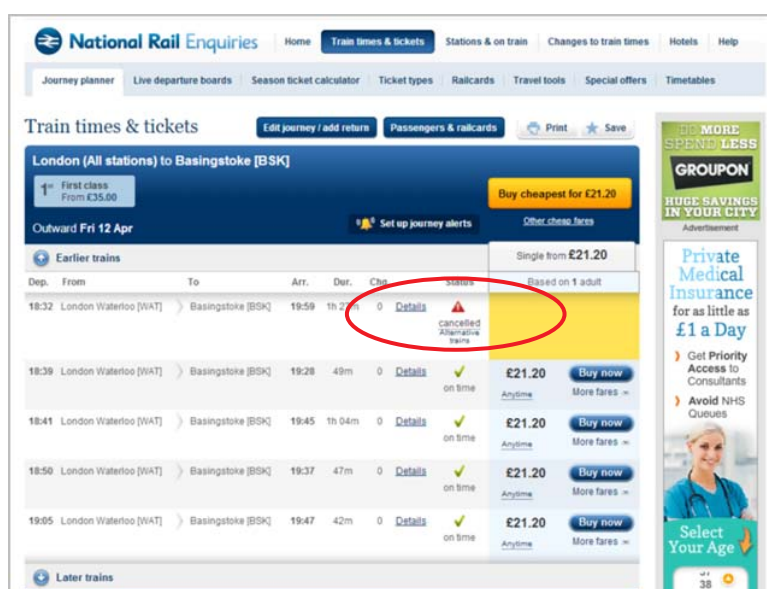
National Rail Enquiries

Home | Train times & tickets | Stations & on train | Changes to train times | Hotels | Help

Journey planner | Live departure boards | Season ticket calculator | Ticket types | Railcards | Travel tools | Special offers | Timetables

Train times & tickets

Edit journey / add return | Passengers & railcards | Print | Save

London (All stations) to Basingstoke [BSK]

1st First class From £35.00

Buy cheapest for £21.20

Outward Fri 12 Apr

Set up journey alerts

Other cheap fares

Single from £21.20

Earlier trains

Based on 1 adult

| Dep. | From | To | Arr. | Dur. | Chg. | | Status | | |
|---|---|---|---|---|---|---|---|---|---|
| 18:32 | London Waterloo [WAT] | Basingstoke [BSK] | 19:59 | 1h 27m | 0 | Details | cancelled Alternative trains | | |
| 18:39 | London Waterloo [WAT] | Basingstoke [BSK] | 19:28 | 49m | 0 | Details | on time | £21.20 Anytime | Buy now More fares |
| 18:41 | London Waterloo [WAT] | Basingstoke [BSK] | 19:45 | 1h 04m | 0 | Details | on time | £21.20 Anytime | Buy now More fares |
| 18:50 | London Waterloo [WAT] | Basingstoke [BSK] | 19:37 | 47m | 0 | Details | on time | £21.20 Anytime | Buy now More fares |
| 19:05 | London Waterloo [WAT] | Basingstoke [BSK] | 19:47 | 42m | 0 | Details | on time | £21.20 Anytime | Buy now More fares |

Later trains

DO MORE SPEND LESS
GROUPON
HUGE SAVINGS IN YOUR CITY
Advertisement

Private Medical Insurance
for as little as
£1 a Day
Get Priority Access to Consultants
Avoid NHS Queues

Select Your Age
38